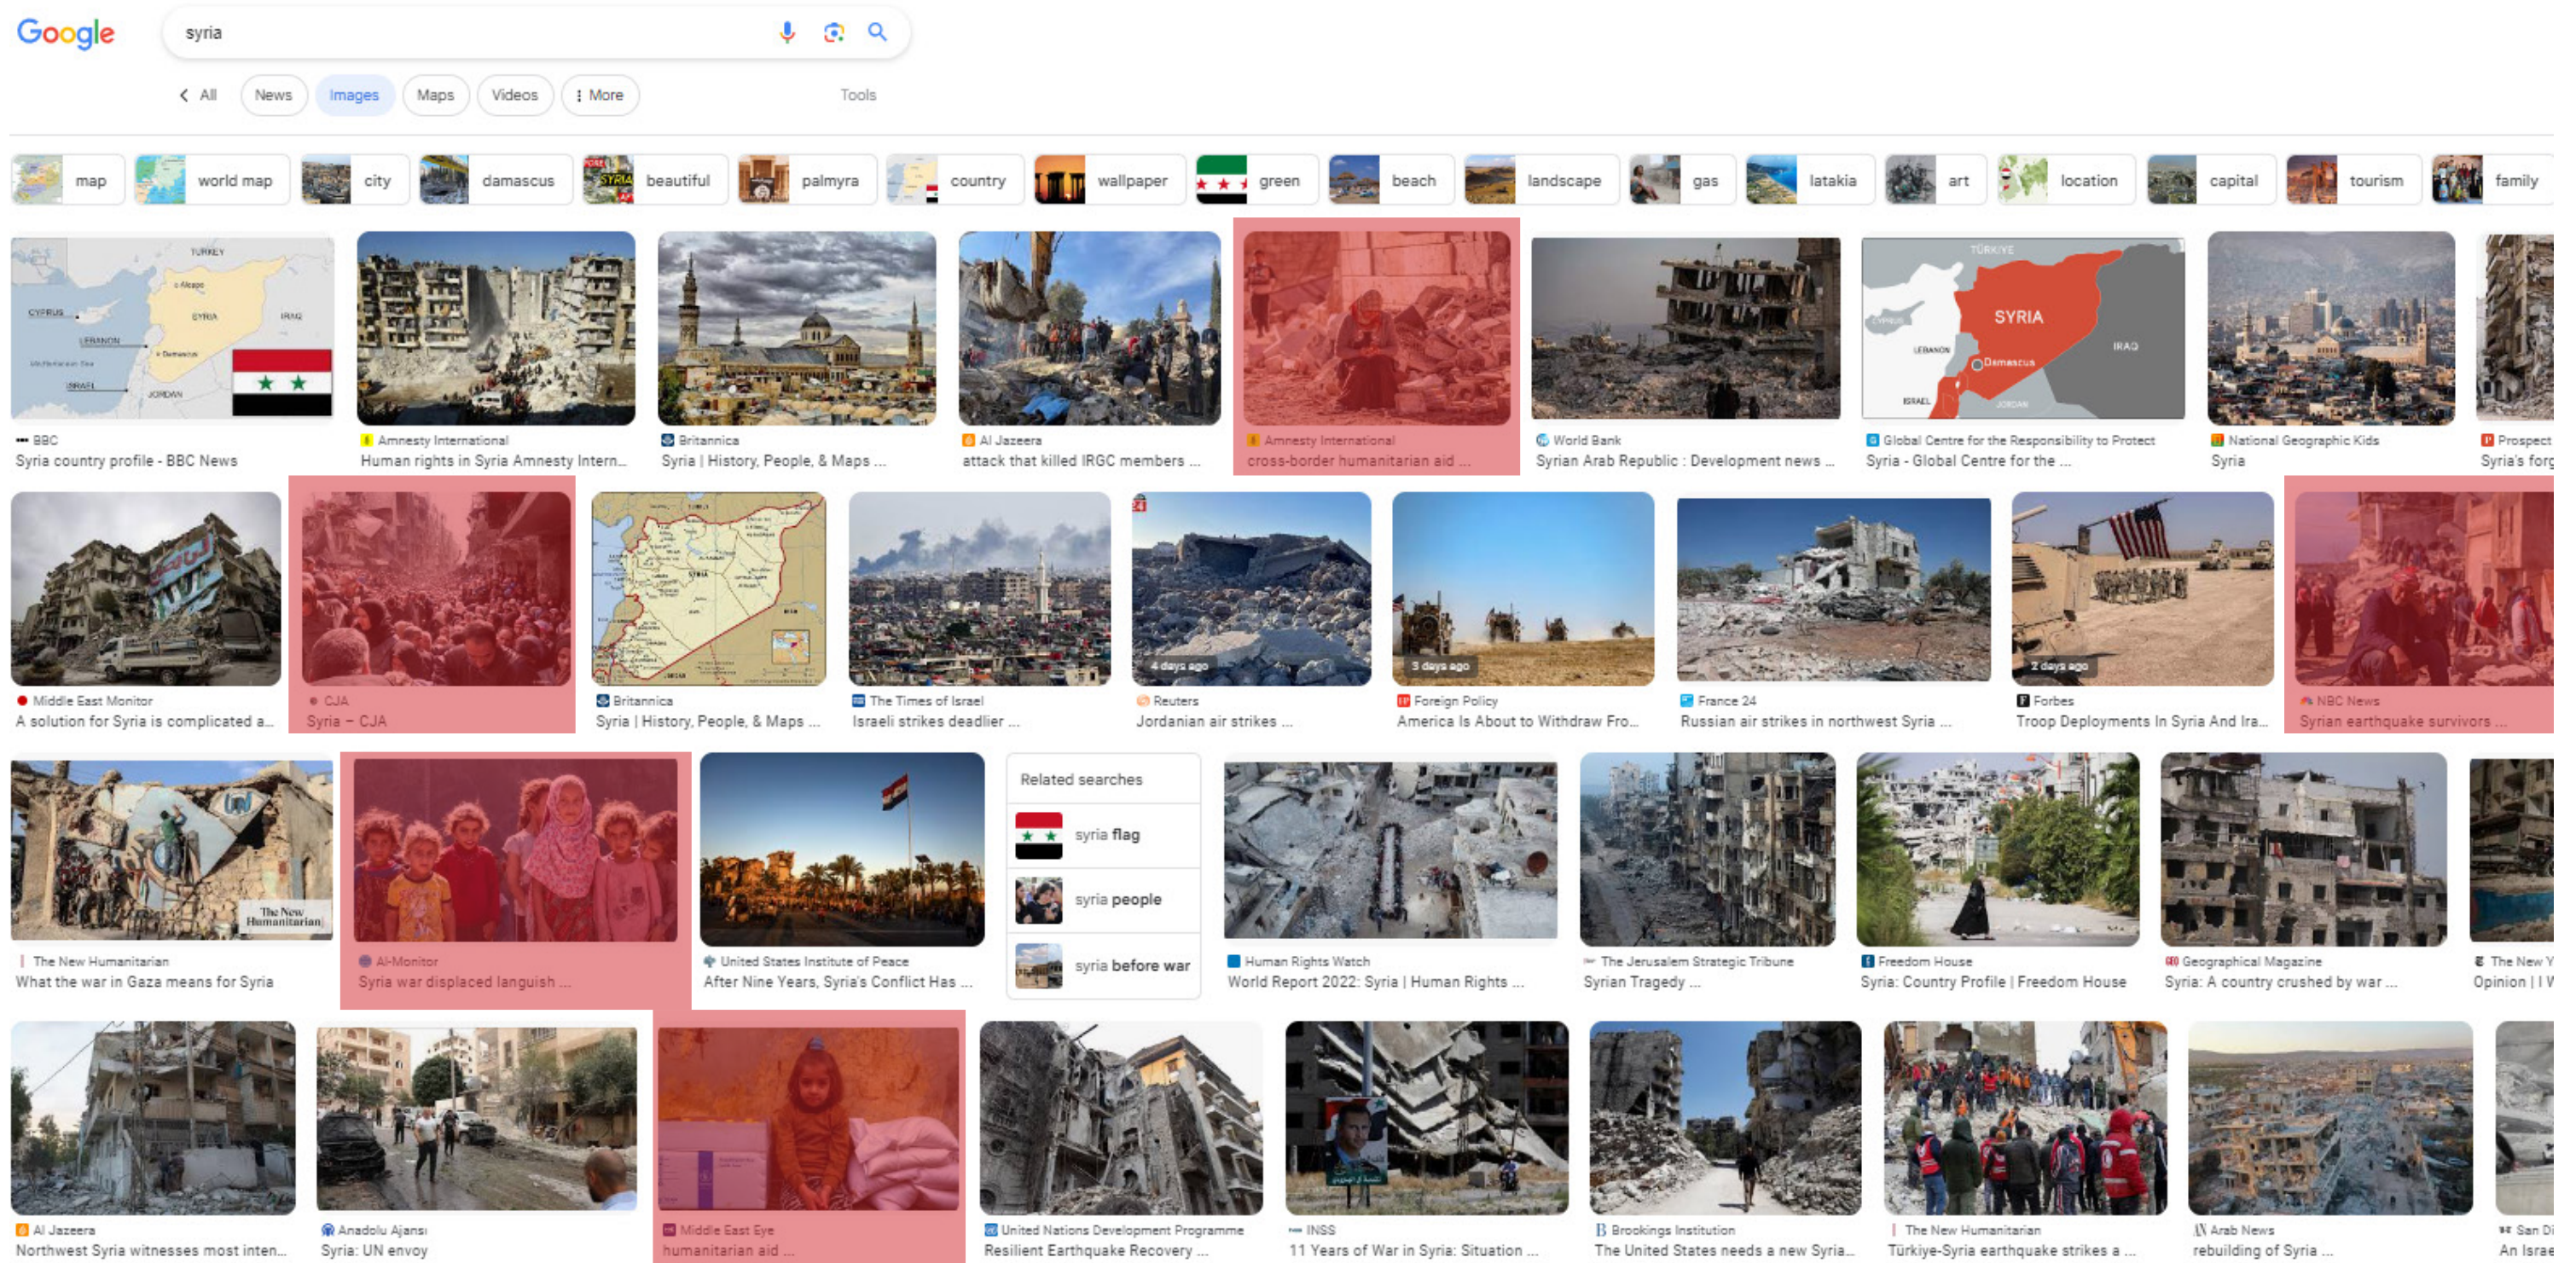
Google

syria

All News Images Maps Videos More Tools

map world map city damascus beautiful palmyra country wallpaper green beach landscape gas latakia art location capital tourism family

TURKEY Aleppo CYPRUS SYRIA IRAQ LEBANON Damascus ISRAEL JORDAN

BBC
Syria country profile - BBC News

Amnesty International
Human rights in Syria Amnesty Intern...

Britannica
Syria | History, People, & Maps ...

Al Jazeera
attack that killed IRGC members ...

Amnesty International
cross-border humanitarian aid ...

World Bank
Syrian Arab Republic : Development news ...

TÜRKIYE SYRIA LEBANON Damascus IRAQ ISRAEL JORDAN

Global Centre for the Responsibility to Protect
Syria - Global Centre for the ...

National Geographic Kids
Syria

Prospect
Syria's forg

Middle East Monitor
A solution for Syria is complicated a...

CJA
Syria – CJA

Britannica
Syria | History, People, & Maps ...

The Times of Israel
Israeli strikes deadlier ...

4 days ago
Reuters
Jordanian air strikes ...

3 days ago
Foreign Policy
America Is About to Withdraw Fro...

France 24
Russian air strikes in northwest Syria ...

2 days ago
Forbes
Troop Deployments In Syria And Ira...

NBC News
Syrian earthquake survivors ...

The New Humanitarian
The New Humanitarian
What the war in Gaza means for Syria

Al-Monitor
Syria war displaced languish ...

United States Institute of Peace
After Nine Years, Syria's Conflict Has ...

Related searches
syria flag
syria people
syria before war

Human Rights Watch
World Report 2022: Syria | Human Rights ...

The Jerusalem Strategic Tribune
Syrian Tragedy ...

Freedom House
Syria: Country Profile | Freedom House

Geographical Magazine
Syria: A country crushed by war ...

The New Y
Opinion | I W

Al Jazeera
Northwest Syria witnesses most inten...

Anadolu Ajansı
Syria: UN envoy

Middle East Eye
humanitarian aid ...

United Nations Development Programme
Resilient Earthquake Recovery ...

INSS
11 Years of War in Syria: Situation ...

Brookings Institution
The United States needs a new Syria...

The New Humanitarian
Türkiye-Syria earthquake strikes a ...

Arab News
rebuilding of Syria ...

San Di
An Israe